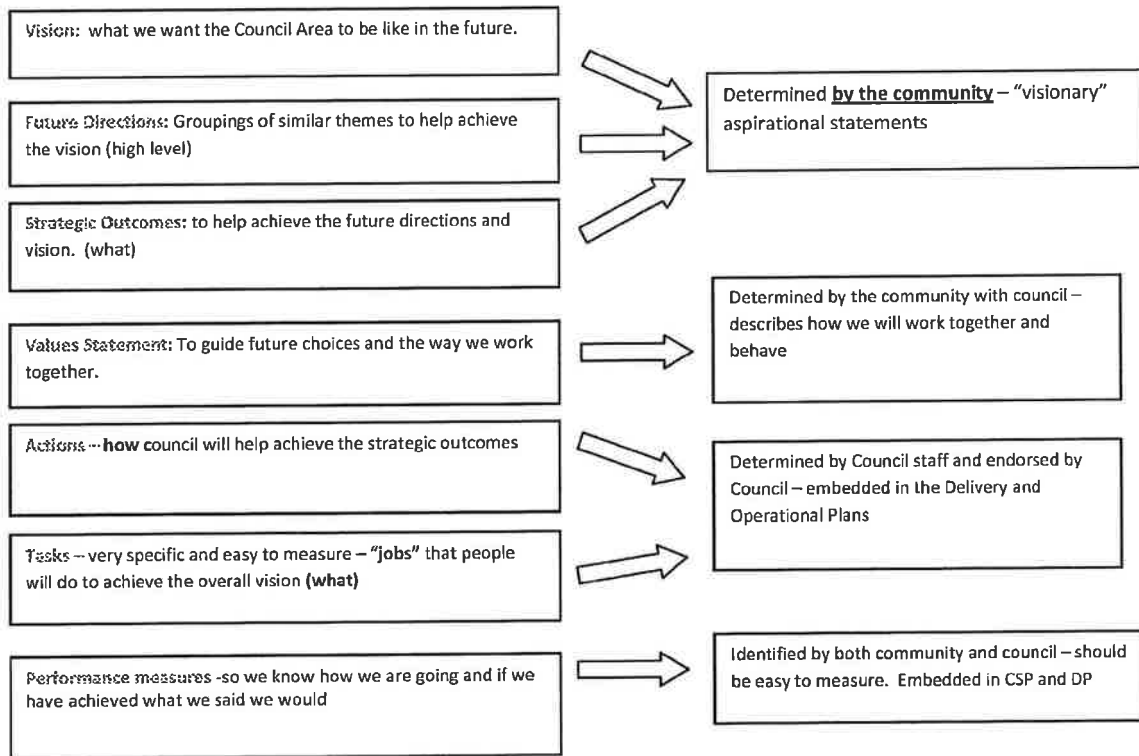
Vision: what we want the Council Area to be like in the future.

Future Directions: Groupings of similar themes to help achieve the vision (high level)

Strategic Outcomes: to help achieve the future directions and vision. (what)

Determined **by the community** – "visionary" aspirational statements

Values Statement: To guide future choices and the way we work together.

Determined by the community with council – describes how we will work together and behave

Actions – **how** council will help achieve the strategic outcomes

Tasks – very specific and easy to measure – **"jobs"** that people will do to achieve the overall vision **(what)**

Determined by Council staff and endorsed by Council – embedded in the Delivery and Operational Plans

Performance measures -so we know how we are going and if we have achieved what we said we would

Identified by both community and council – should be easy to measure. Embedded in CSP and DP